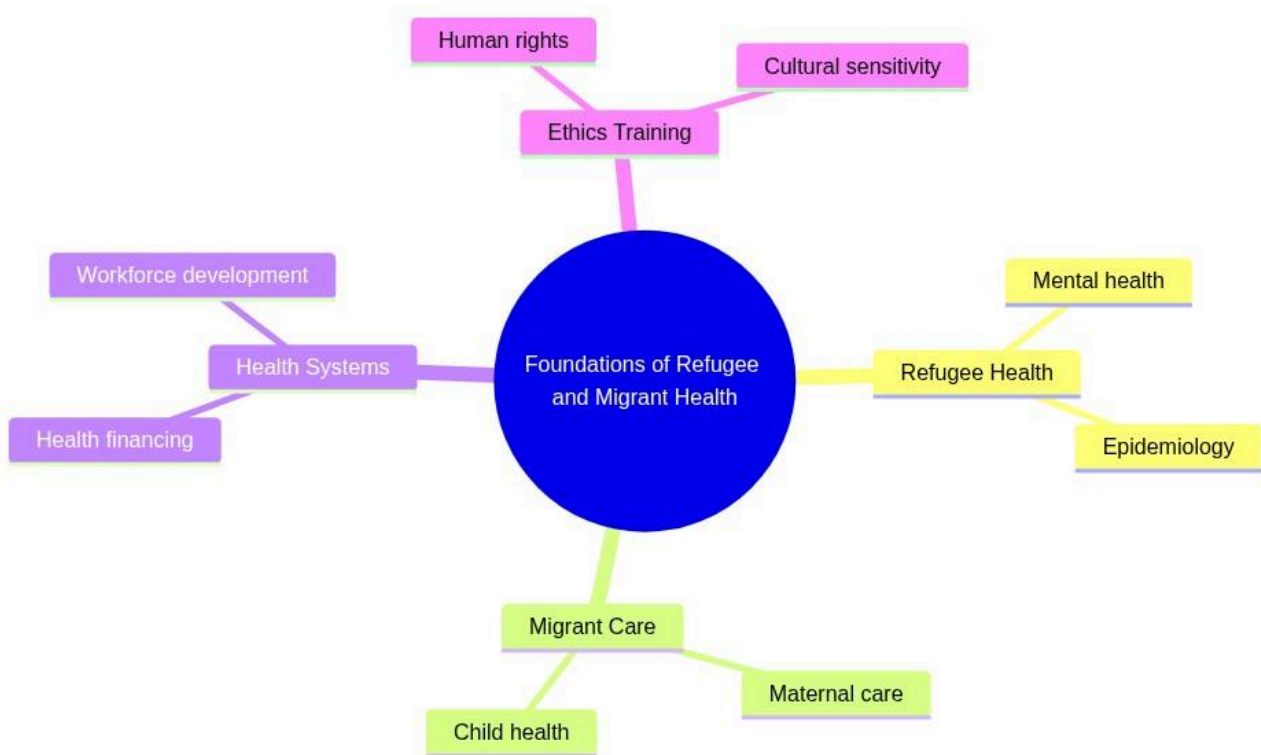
Foundations of Refugee and Migrant Health

Ethics Training
Human rights
Cultural sensitivity

Refugee Health
Mental health
Epidemiology

Migrant Care
Maternal care
Child health

Health Systems
Workforce development
Health financing